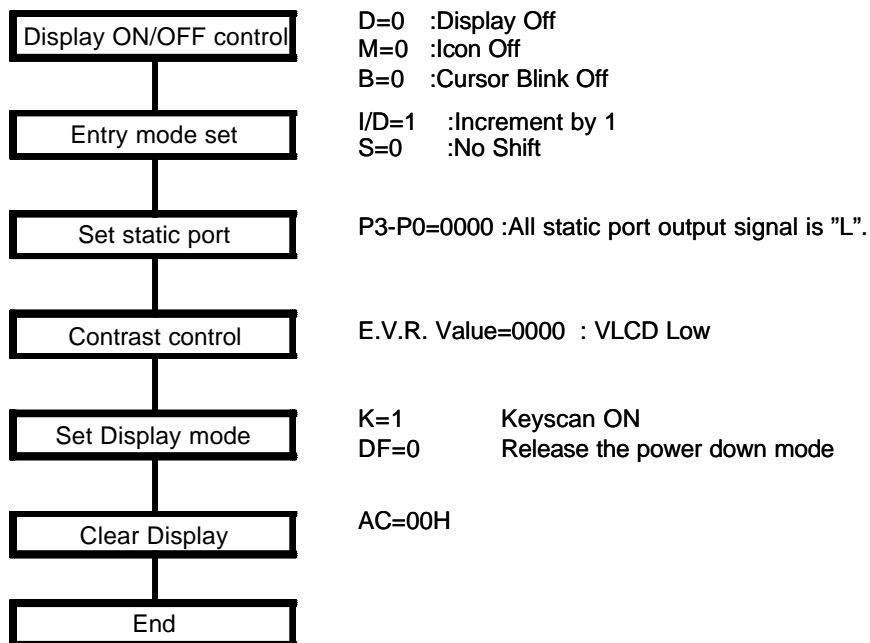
Display ON/OFF control

D=0 :Display Off
M=0 :Icon Off
B=0 :Cursor Blink Off

Entry mode set

I/D=1 :Increment by 1
S=0 :No Shift

Set static port

P3-P0=0000 :All static port output signal is "L".

Contrast control

E.V.R. Value=0000 : VLCD Low

Set Display mode

K=1 Keyscan ON
DF=0 Release the power down mode

Clear Display

AC=00H

End